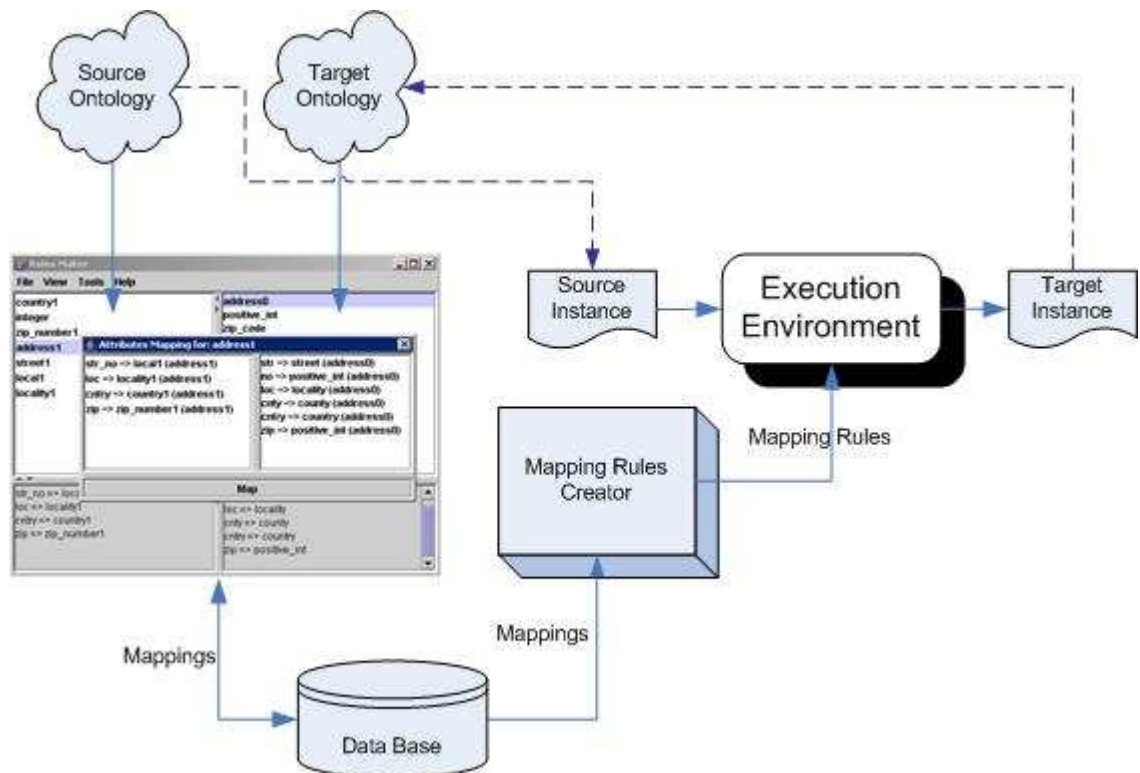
Source Ontology

Target Ontology

Rules Maker

File View Tools Help

country1
integer
zip_number1
address1
street1
local1
locality1

address0
positive_int
zip_code

Attributes Mapping for: address1

str_no => local1 (address1)
loc => locality1 (address1)
cntry => country1 (address1)
zip => zip_number1 (address1)

str => street (address0)
no => positive_int (address0)
loc => locality (address0)
cnty => county (address0)
cntry => country (address0)
zip => positive_int (address0)

Map

str_no => loc
loc => locality1
cntry => country1
zip => zip_number1

loc => locality
cnty => county
cntry => country
zip => positive_int

Source Instance

Execution Environment

Target Instance

Mapping Rules Creator

Mapping Rules

Mappings

Mappings

Data Base